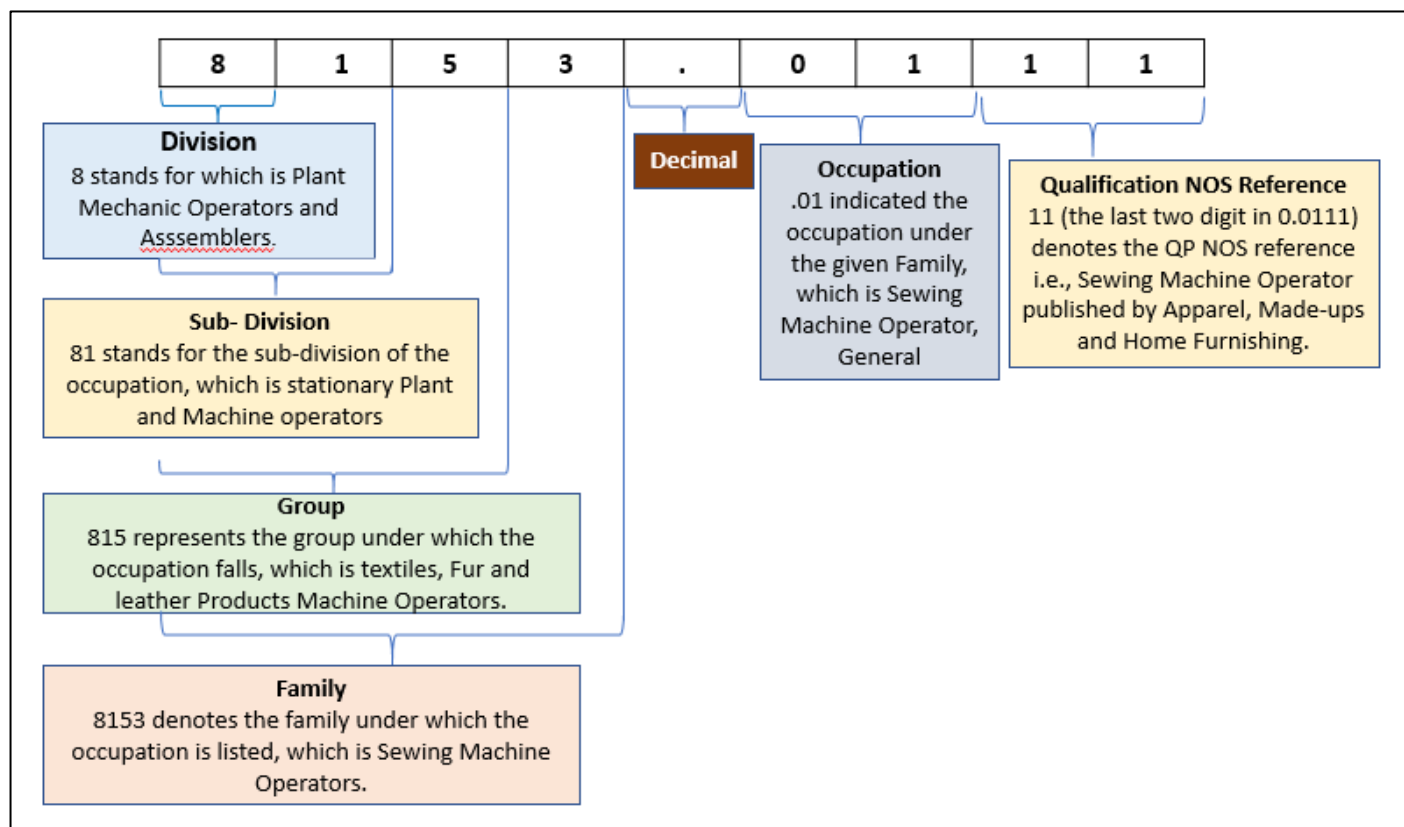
| 8 | 1 | 5 | 3 | . | 0 | 1 | 1 | 1 |
|---|---|---|---|---|---|---|---|---|

**Division**
8 stands for which is Plant Mechanic Operators and Asssemblers.

**Decimal**

**Occupation**
.01 indicated the occupation under the given Family, which is Sewing Machine Operator, General

**Qualification NOS Reference**
11 (the last two digit in 0.0111) denotes the QP NOS reference i.e., Sewing Machine Operator published by Apparel, Made-ups and Home Furnishing.

**Sub- Division**
81 stands for the sub-division of the occupation, which is stationary Plant and Machine operators

**Group**
815 represents the group under which the occupation falls, which is textiles, Fur and leather Products Machine Operators.

**Family**
8153 denotes the family under which the occupation is listed, which is Sewing Machine Operators.